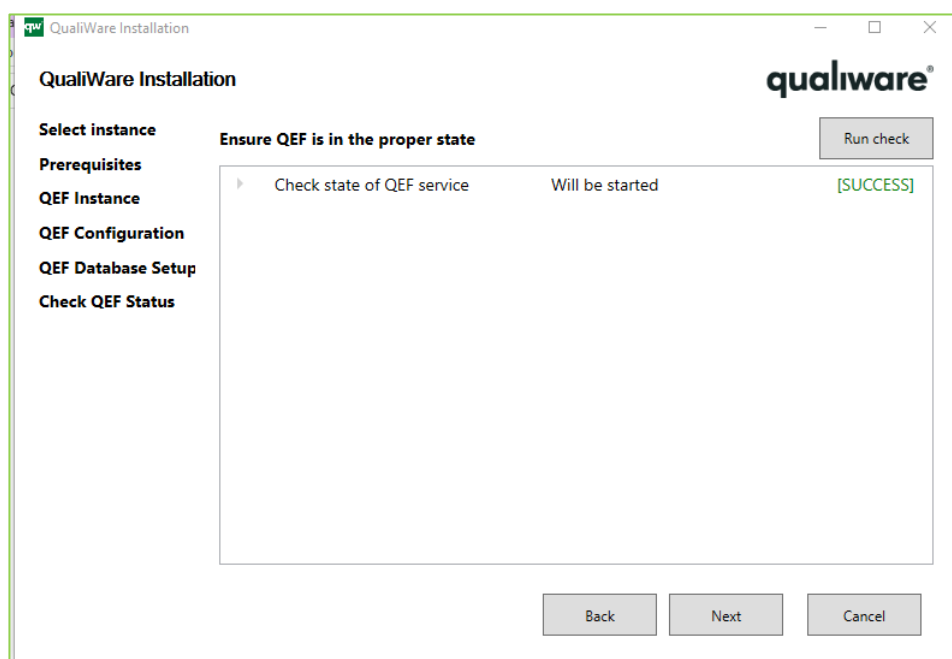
qw QualiWare Installation

QualiWare Installation

qualiware®

Select instance
Prerequisites
QEF Instance
QEF Configuration
QEF Database Setup
Check QEF Status

Ensure QEF is in the proper state

Run check

Check state of QEF service Will be started [SUCCESS]

Back
Next
Cancel